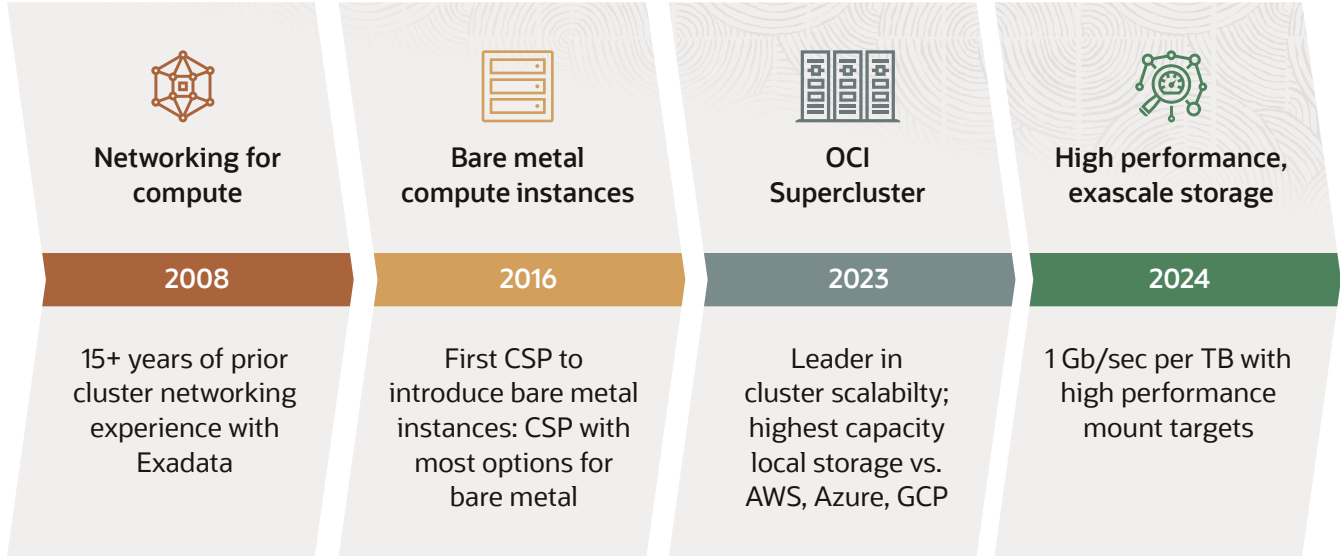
Networking for compute

2008

15+ years of prior cluster networking experience with Exadata

Bare metal compute instances

2016

First CSP to introduce bare metal instances: CSP with most options for bare metal

OCI Supercluster

2023

Leader in cluster scalabilty; highest capacity local storage vs. AWS, Azure, GCP

High performance, exascale storage

2024

1 Gb/sec per TB with high performance mount targets